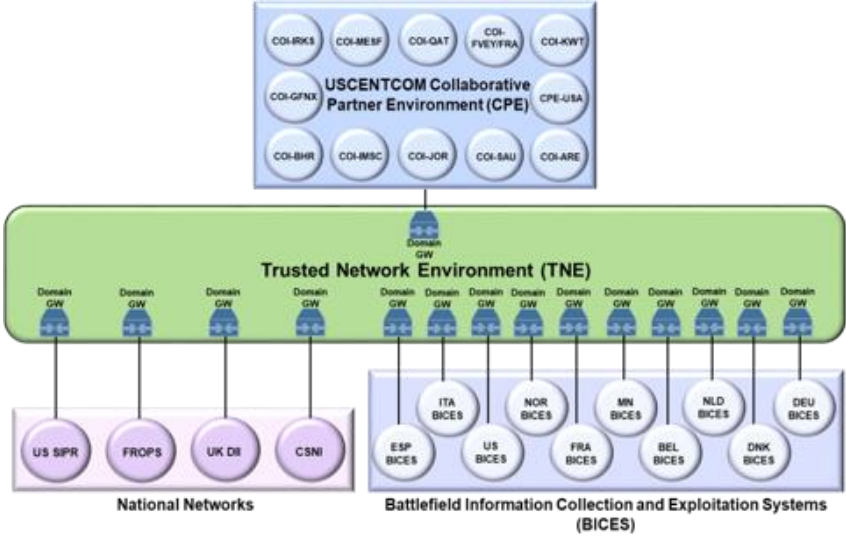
COI-IRKS
COI-MESF
COI-QAT
COI-FVEY/FRA
COI-KWT
COI-GFNX
USCENTCOM Collaborative Partner Environment (CPE)
CPE-USA
COI-BHR
COI-IMSC
COI-JOR
COI-SAU
COI-ARE

Domain GW

Trusted Network Environment (TNE)

Domain GW
Domain GW
Domain GW
Domain GW
Domain GW
Domain GW
Domain GW
Domain GW
Domain GW
Domain GW
Domain GW
Domain GW
Domain GW
Domain GW

US SIPR
FROPS
UK DII
CSNI

National Networks

ESP BICES
ITA BICES
US BICES
NOR BICES
FRA BICES
MN BICES
BEL BICES
NLD BICES
DNK BICES
DEU BICES

Battlefield Information Collection and Exploitation Systems (BICES)